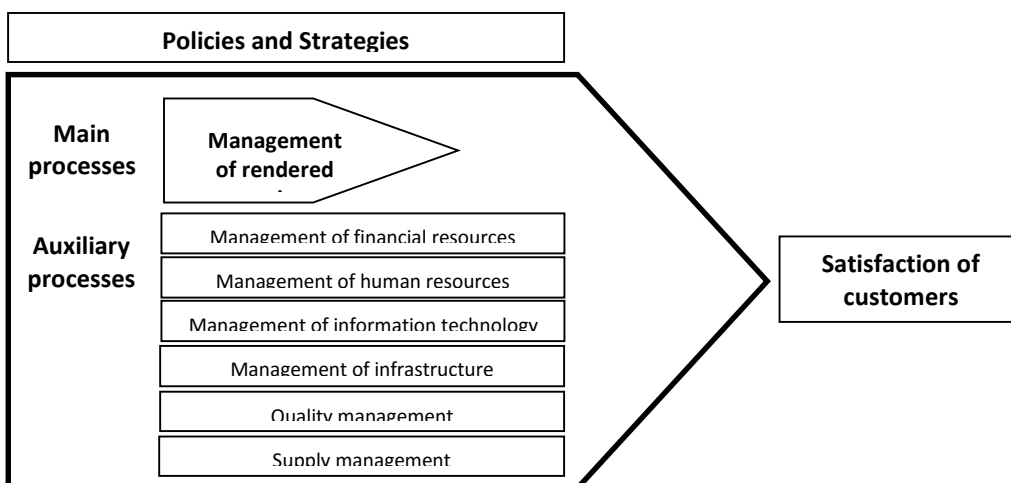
Policies and Strategies

Main processes

Management of rendered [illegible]

Auxiliary processes

Management of financial resources

Management of human resources

Management of information technology

Management of infrastructure

Quality management

Supply management

Satisfaction of customers